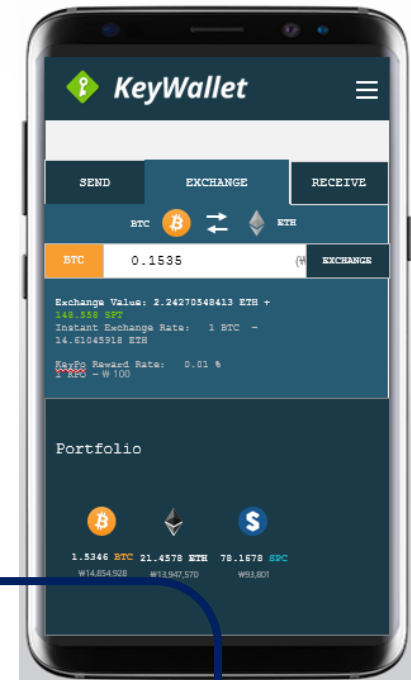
KeyWallet

SEND
EXCHANGE
RECEIVE

BTC ETH

BTC 0.1535 (₩ EXCHANGE

Exchange Value: 2.24270548413 ETH +
148.558 SPT
Instant Exchange Rate: 1 BTC - 14.61045918 ETH

KeyPo Reward Rate: 0.01 %
1 KPO - ₩ 100

Portfolio

1.5346 BTC
₩14,854,928
21.4578 ETH
₩13,947,570
78.1678 SPC
₩93,801